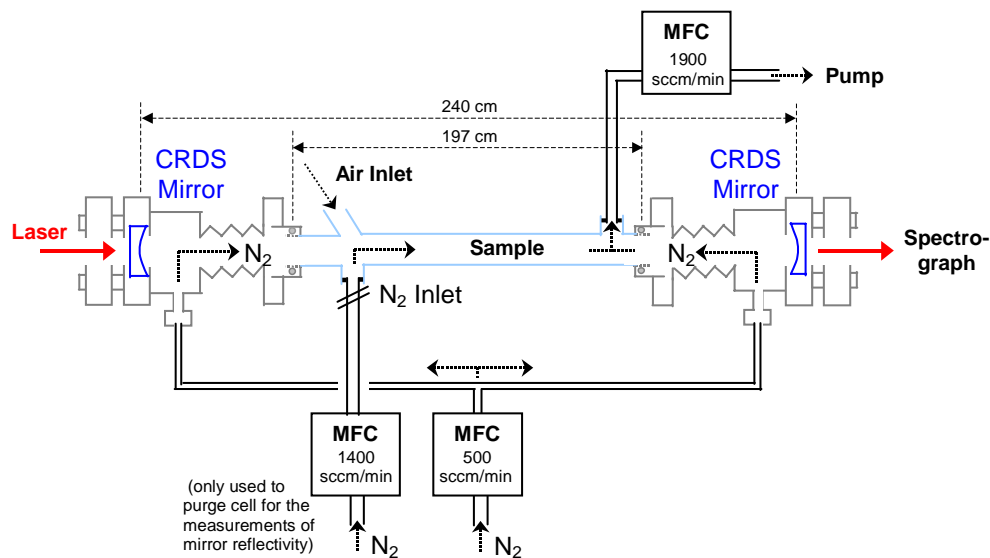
MFC
1900
sccm/min

Pump

240 cm

197 cm

CRDS
Mirror

Air Inlet

CRDS
Mirror

Laser

$N_2$

Sample

$N_2$

Spectrograph

$N_2$ Inlet

MFC
1400
sccm/min

MFC
500
sccm/min

(only used to purge cell for the measurements of mirror reflectivity)

$N_2$

$N_2$